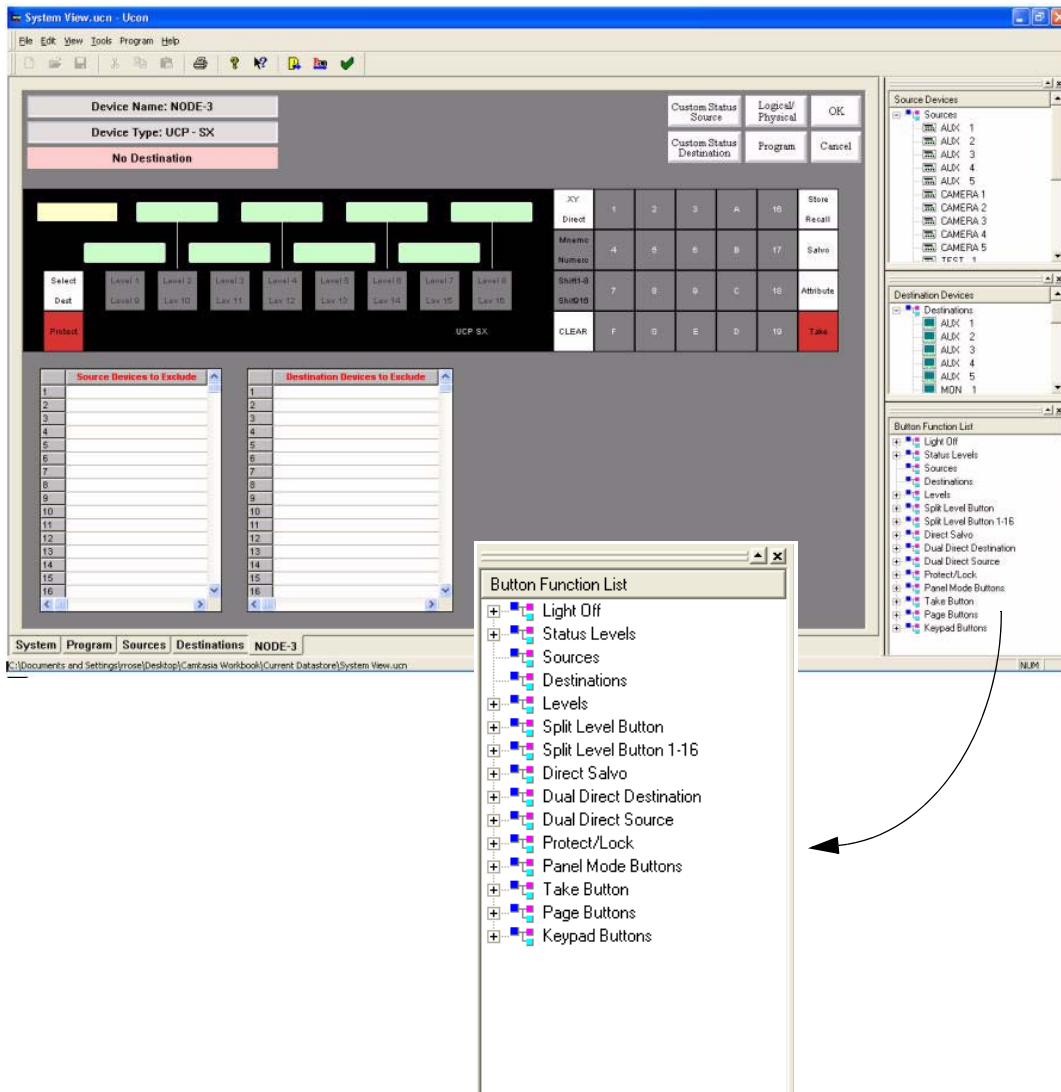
System View.ucn - Ucon

File Edit View Tools Program Help

Device Name: NODE-3
Device Type: UCP - SX
No Destination

Custom Status Source
Logical/ Physical
OK
Custom Status Destination
Program
Cancel

XY Direct
1
2
3
A
16
Store Recall
Mnemo Numero
4
5
6
B
17
Salvo
Shift1-8 Shift9-16
7
8
9
C
18
Attribute
CLEAR
F
0
E
D
19
Take

Select Dest
Level 1 Level 9
Level 2 Lev 10
Level 3 Lev 11
Level 4 Lev 12
Level 5 Lev 13
Level 6 Lev 14
Level 7 Lev 15
Level 8 Lev 16
Protect
UCP SX

| | Source Devices to Exclude |
|---|---|
| 1 | |
| 2 | |
| 3 | |
| 4 | |
| 5 | |
| 6 | |
| 7 | |
| 8 | |
| 9 | |
| 10 | |
| 11 | |
| 12 | |
| 13 | |
| 14 | |
| 15 | |
| 16 | |

| | Destination Devices to Exclude |
|---|---|
| 1 | |
| 2 | |
| 3 | |
| 4 | |
| 5 | |
| 6 | |
| 7 | |
| 8 | |
| 9 | |
| 10 | |
| 11 | |
| 12 | |
| 13 | |
| 14 | |
| 15 | |
| 16 | |

System Program Sources Destinations NODE-3

C:\Documents and Settings\rrose\Desktop\Camtasia Workbook\Current Datastore\System View.ucn
NUM

Source Devices
Sources
AUX 1
AUX 2
AUX 3
AUX 4
AUX 5
CAMERA 1
CAMERA 2
CAMERA 3
CAMERA 4
CAMERA 5
TEST 1

Destination Devices
Destinations
AUX 1
AUX 2
AUX 3
AUX 4
AUX 5
MON 1

Button Function List
Light Off
Status Levels
Sources
Destinations
Levels
Split Level Button
Split Level Button 1-16
Direct Salvo
Dual Direct Destination
Dual Direct Source
Protect/Lock
Panel Mode Buttons
Take Button
Page Buttons
Keypad Buttons

Button Function List
Light Off
Status Levels
Sources
Destinations
Levels
Split Level Button
Split Level Button 1-16
Direct Salvo
Dual Direct Destination
Dual Direct Source
Protect/Lock
Panel Mode Buttons
Take Button
Page Buttons
Keypad Buttons